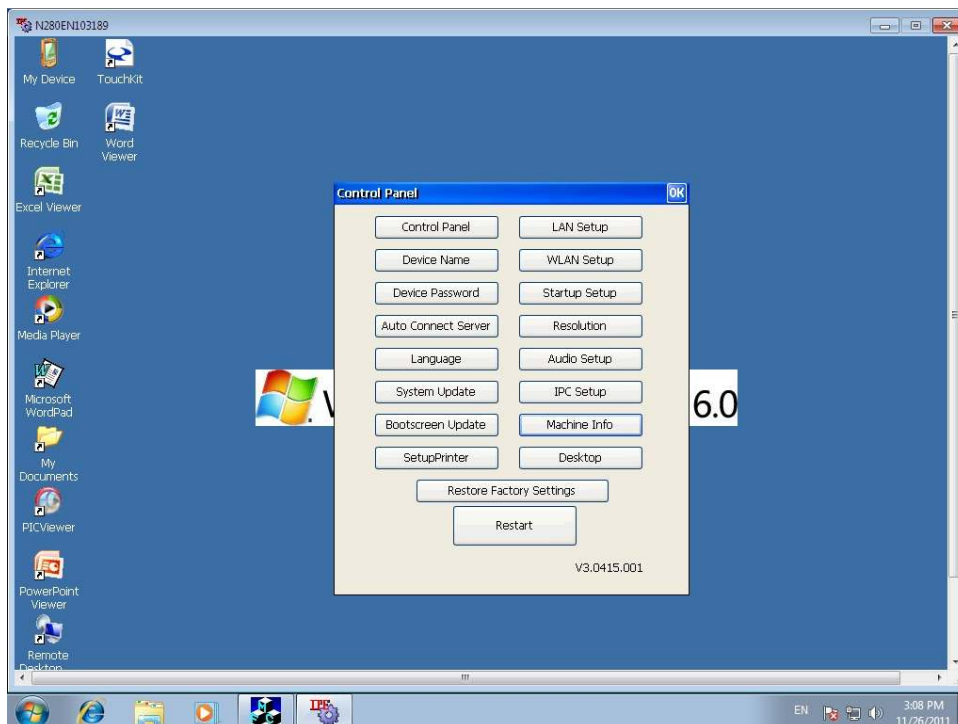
N280EN103189

My Device
TouchKit
Recycle Bin
Word Viewer
Excel Viewer
Internet Explorer
Media Player
Microsoft WordPad
My Documents
PICViewer
PowerPoint Viewer
Remote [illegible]

Control Panel
OK

Control Panel
LAN Setup
Device Name
WLAN Setup
Device Password
Startup Setup
Auto Connect Server
Resolution
Language
Audio Setup
System Update
IPC Setup
Bootscreen Update
Machine Info
SetupPrinter
Desktop
Restore Factory Settings
Restart
V3.0415.001

W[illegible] 6.0

EN
3:08 PM
11/26/2011